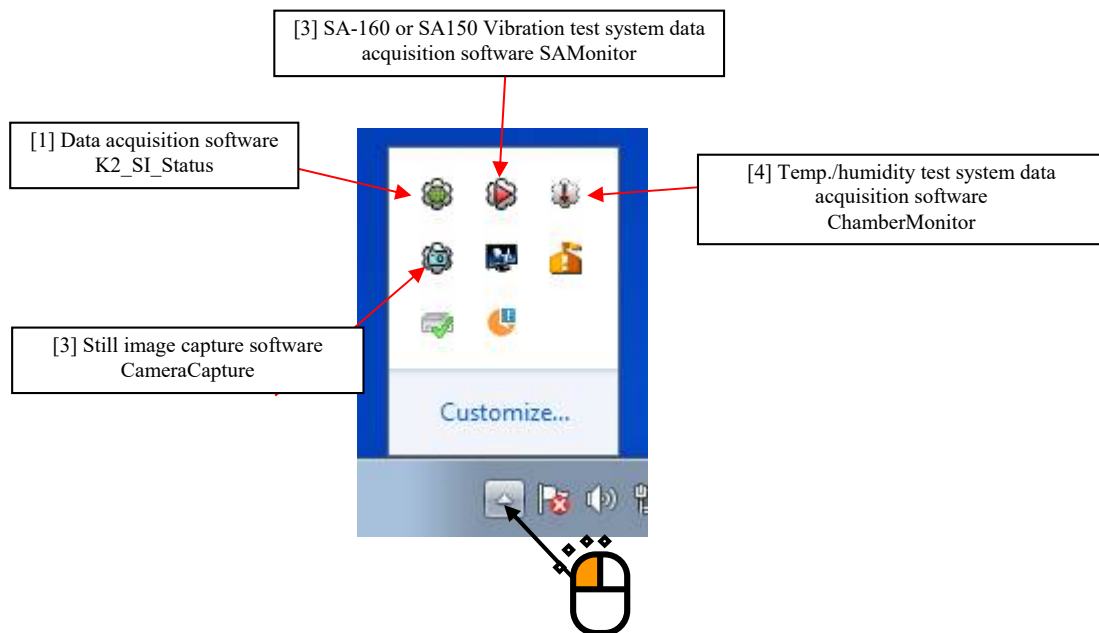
[3] SA-160 or SA150 Vibration test system data acquisition software SAMonitor

[1] Data acquisition software K2_SI_Status

[4] Temp./humidity test system data acquisition software ChamberMonitor

[3] Still image capture software CameraCapture

Customize...